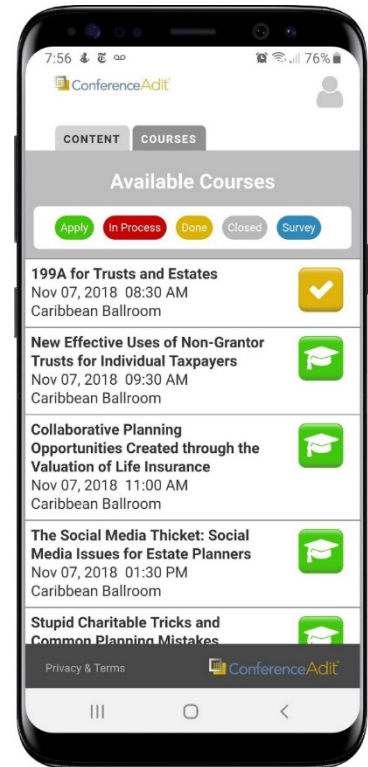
7:56 76%

ConferenceAdit

CONTENT COURSES

Available Courses

Apply In Process Done Closed Survey

199A for Trusts and Estates
Nov 07, 2018 08:30 AM
Caribbean Ballroom

New Effective Uses of Non-Grantor Trusts for Individual Taxpayers
Nov 07, 2018 09:30 AM
Caribbean Ballroom

Collaborative Planning Opportunities Created through the Valuation of Life Insurance
Nov 07, 2018 11:00 AM
Caribbean Ballroom

The Social Media Thicket: Social Media Issues for Estate Planners
Nov 07, 2018 01:30 PM
Caribbean Ballroom

Stupid Charitable Tricks and Common Planning Mistakes

Privacy & Terms

ConferenceAdit